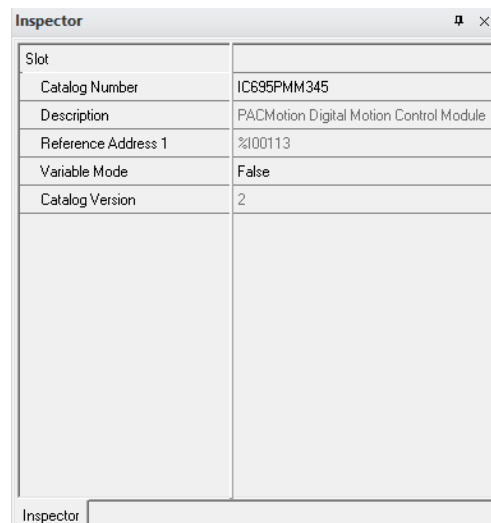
Inspector

| Slot | |
|---|---|
| Catalog Number | IC695PMM345 |
| Description | PACMotion Digital Motion Control Module |
| Reference Address 1 | %I00113 |
| Variable Mode | False |
| Catalog Version | 2 |

Inspector